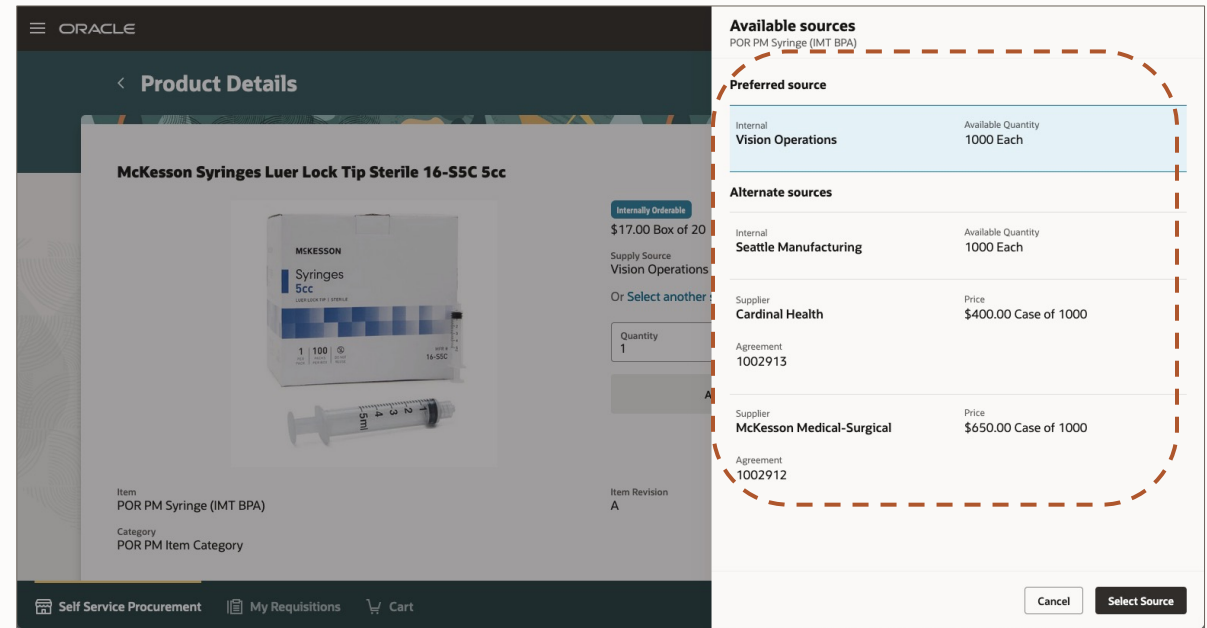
ORACLE

Product Details

McKesson Syringes Luer Lock Tip Sterile 16-S5C 5cc

MCKESSON
Syringes
5cc
LUER LOCK TIP | STERILE
1
100
16-S5C

Internally Orderable
$17.00 Box of 20
Supply Source
Vision Operations
Or Select another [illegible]

Quantity
1

Item
POR PM Syringe (IMT BPA)
Item Revision
A
Category
POR PM Item Category

Self Service Procurement
My Requisitions
Cart

Available sources
POR PM Syringe (IMT BPA)

Preferred source

Internal
Vision Operations
Available Quantity
1000 Each

Alternate sources

Internal
Seattle Manufacturing
Available Quantity
1000 Each

Supplier
Cardinal Health
Price
$400.00 Case of 1000
Agreement
1002913

Supplier
McKesson Medical-Surgical
Price
$650.00 Case of 1000
Agreement
1002912

Cancel
Select Source